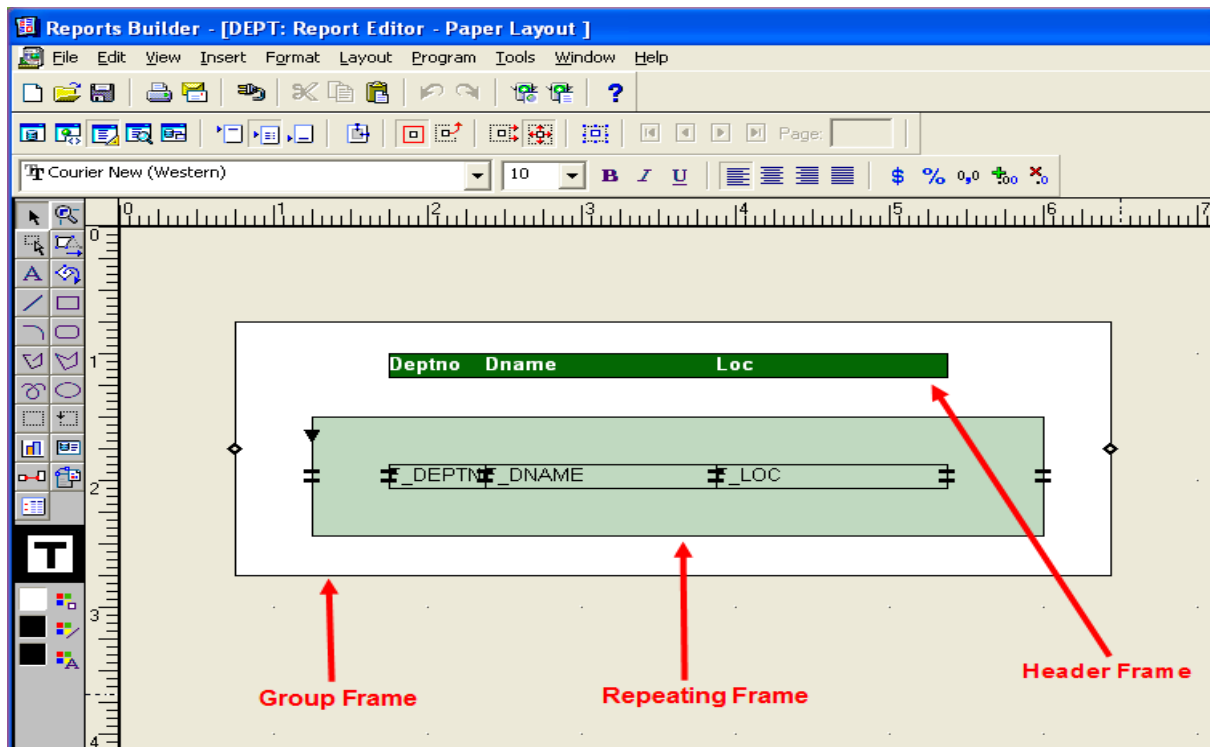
Reports Builder - [DEPT: Report Editor - Paper Layout ]

File Edit View Insert Format Layout Program Tools Window Help

Page:

Courier New (Western) 10 B I U $ % 0,0

0 1 2 3 4 5 6 7

0 1 2 3 4

Deptno Dname Loc

F_DEPTN F_DNAME F_LOC

Group Frame

Repeating Frame

Header Frame